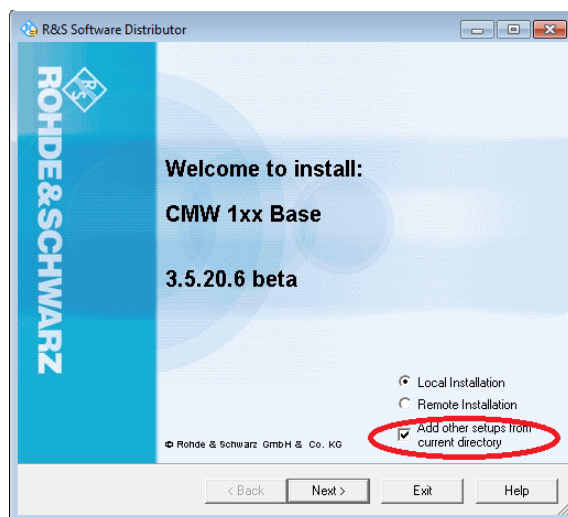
R&S Software Distributor

ROHDE&SCHWARZ

R&S

Welcome to install:

CMW 1xx Base

3.5.20.6 beta

Local Installation

Remote Installation

Add other setups from current directory

© Rohde & Schwarz GmbH & Co. KG

< Back

Next >

Exit

Help